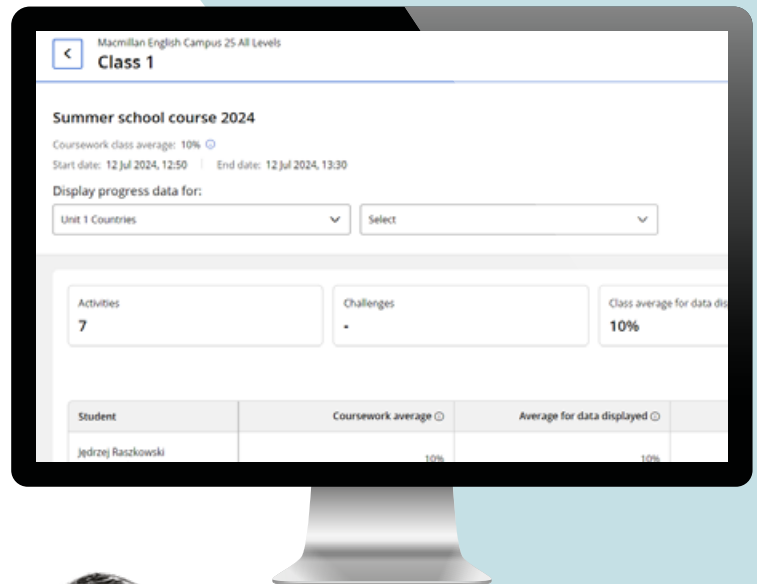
Macmillan English Campus 25 All Levels

Class 1

Summer school course 2024

Coursework class average: 10%

Start date: 12 Jul 2024, 12:50 | End date: 12 Jul 2024, 13:30

Display progress data for:

Unit 1 Countries

Select

Activities
7

Challenges
-

Class average for data dis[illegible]
10%

| Student | Coursework average | Average for data displayed |
|---|---|---|
| Jedrzej Raszkowski | 10% | 10% |